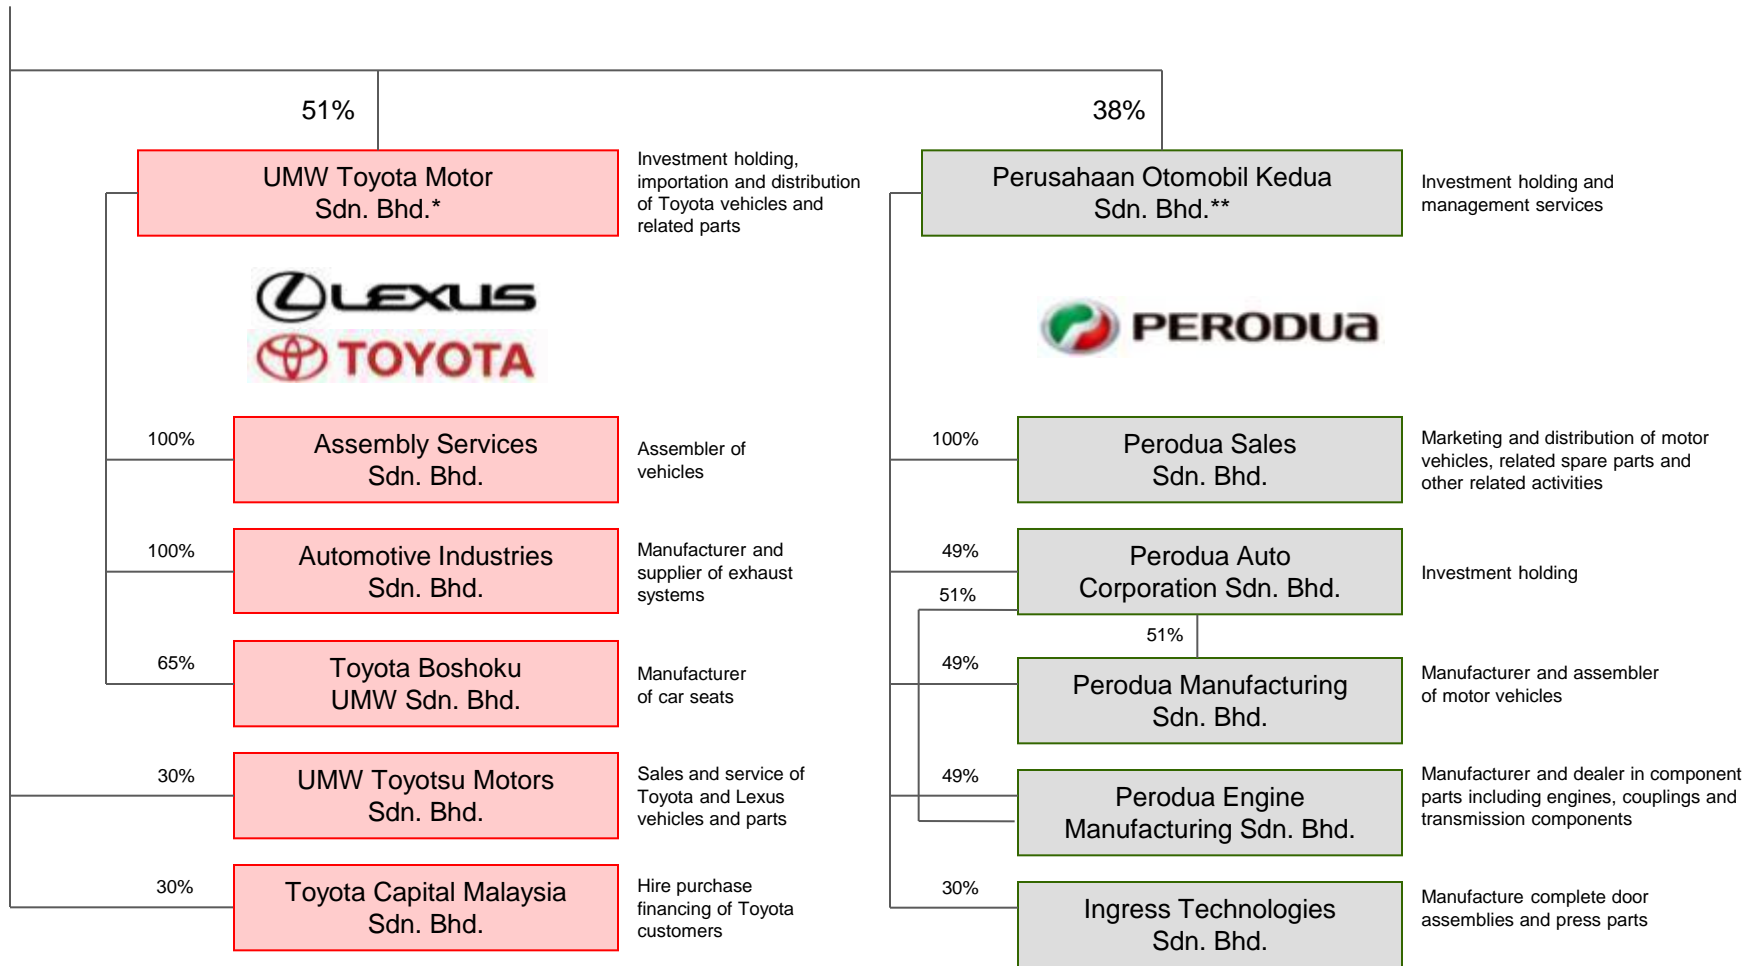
51%

UMW Toyota Motor Sdn. Bhd.*

Investment holding, importation and distribution of Toyota vehicles and related parts

LEXUS

TOYOTA

100%

Assembly Services Sdn. Bhd.

Assembler of vehicles

100%

Automotive Industries Sdn. Bhd.

Manufacturer and supplier of exhaust systems

65%

Toyota Boshoku UMW Sdn. Bhd.

Manufacturer of car seats

30%

UMW Toyotsu Motors Sdn. Bhd.

Sales and service of Toyota and Lexus vehicles and parts

30%

Toyota Capital Malaysia Sdn. Bhd.

Hire purchase financing of Toyota customers

38%

Perusahaan Otomobil Kedua Sdn. Bhd.**

Investment holding and management services

PERODUA

100%

Perodua Sales Sdn. Bhd.

Marketing and distribution of motor vehicles, related spare parts and other related activities

49%

51%

Perodua Auto Corporation Sdn. Bhd.

Investment holding

51%

49%

Perodua Manufacturing Sdn. Bhd.

Manufacturer and assembler of motor vehicles

49%

Perodua Engine Manufacturing Sdn. Bhd.

Manufacturer and dealer in component parts including engines, couplings and transmission components

30%

Ingress Technologies Sdn. Bhd.

Manufacture complete door assemblies and press parts